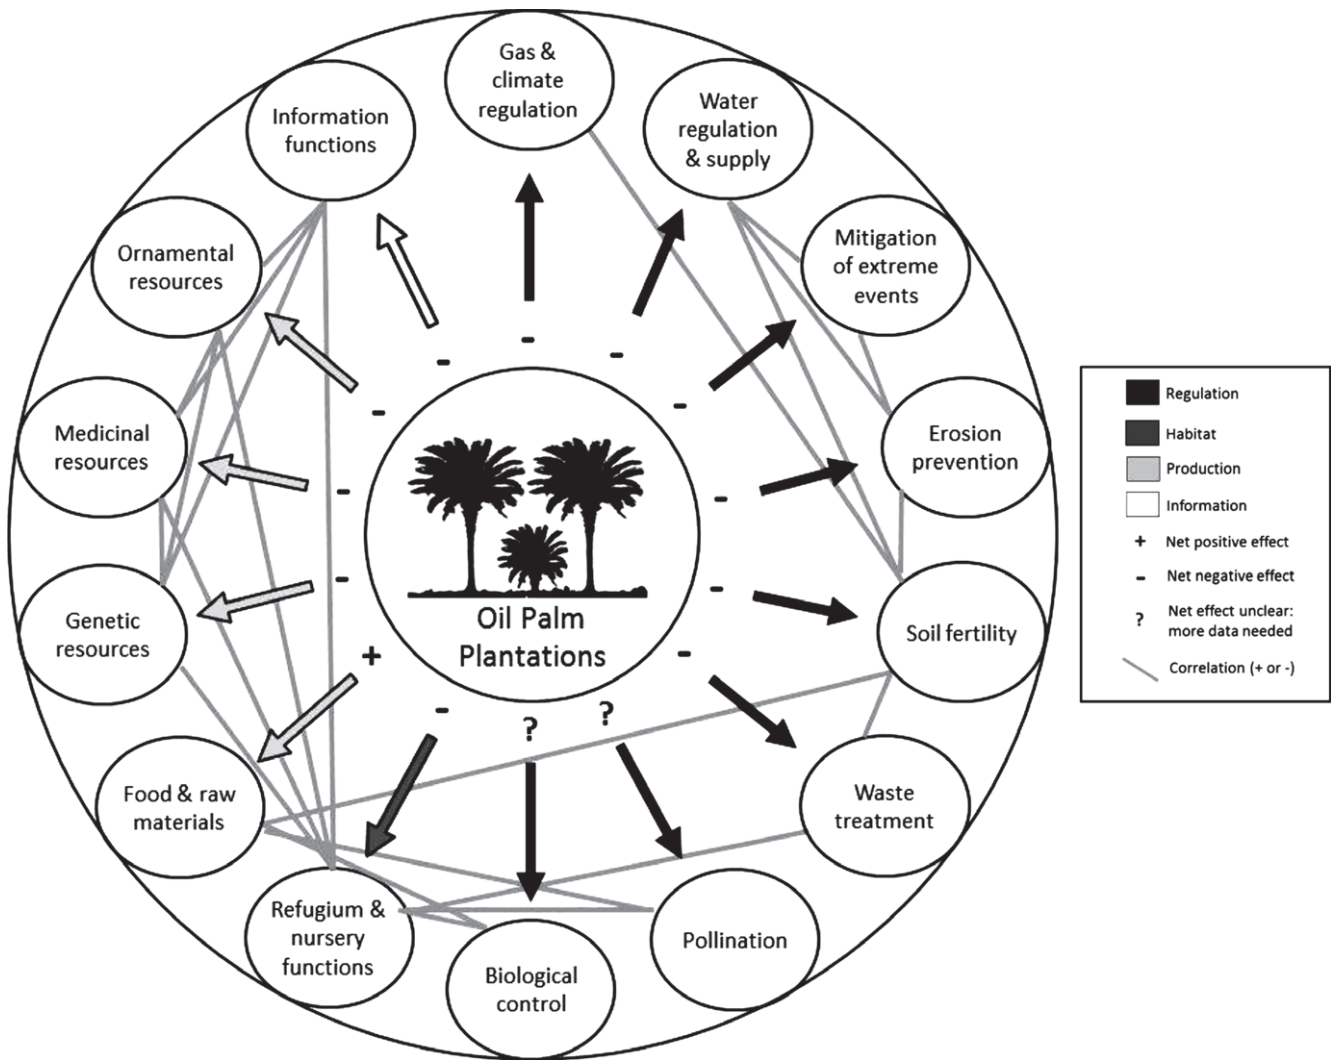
Gas & climate regulation

Information functions

Water regulation & supply

Ornamental resources

Mitigation of extreme events

Medicinal resources

Erosion prevention

Genetic resources

Soil fertility

Food & raw materials

Waste treatment

Refugium & nursery functions

Biological control

Pollination

Oil Palm Plantations

-
-
-
-
-
-
-
-
-
-
+
-
?
?

Regulation
Habitat
Production
Information
+ Net positive effect
- Net negative effect
? Net effect unclear: more data needed
Correlation (+ or -)